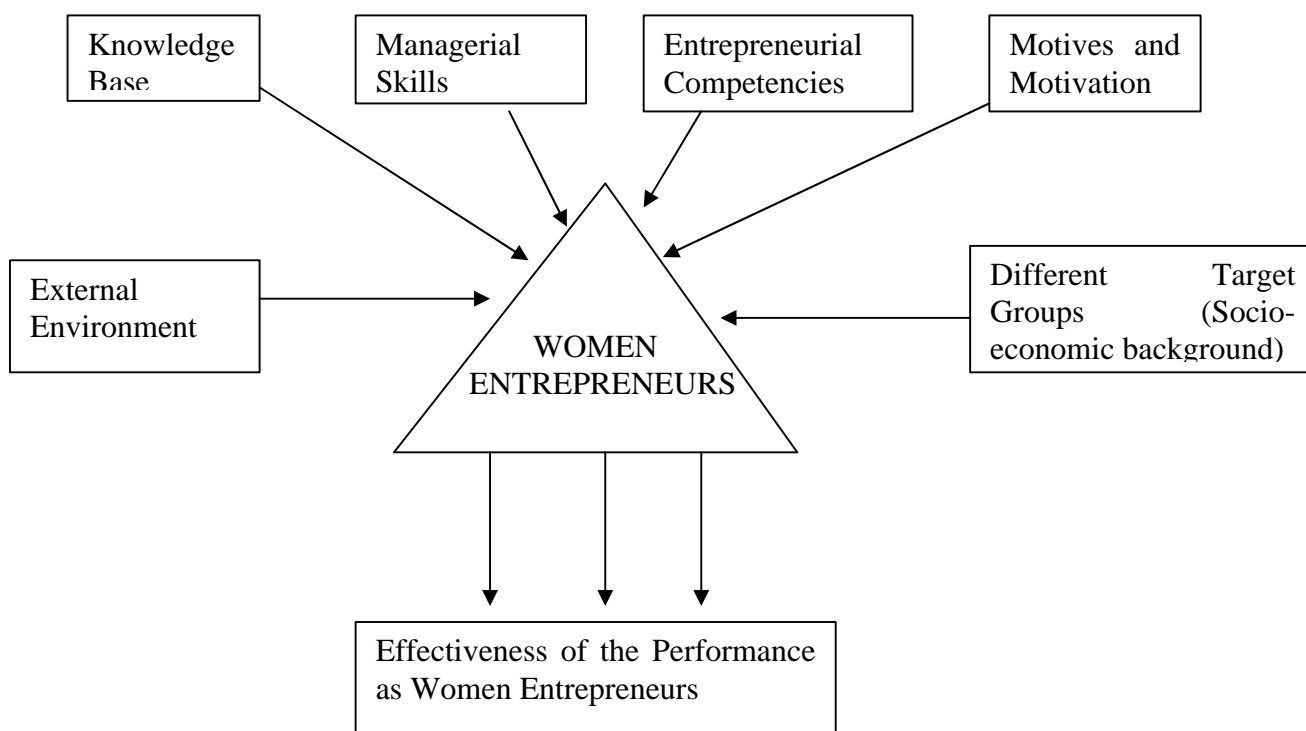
Knowledge Base

Managerial Skills

Entrepreneurial Competencies

Motives and Motivation

External Environment

WOMEN ENTREPRENEURS

Different Target Groups (Socio-economic background)

Effectiveness of the Performance as Women Entrepreneurs